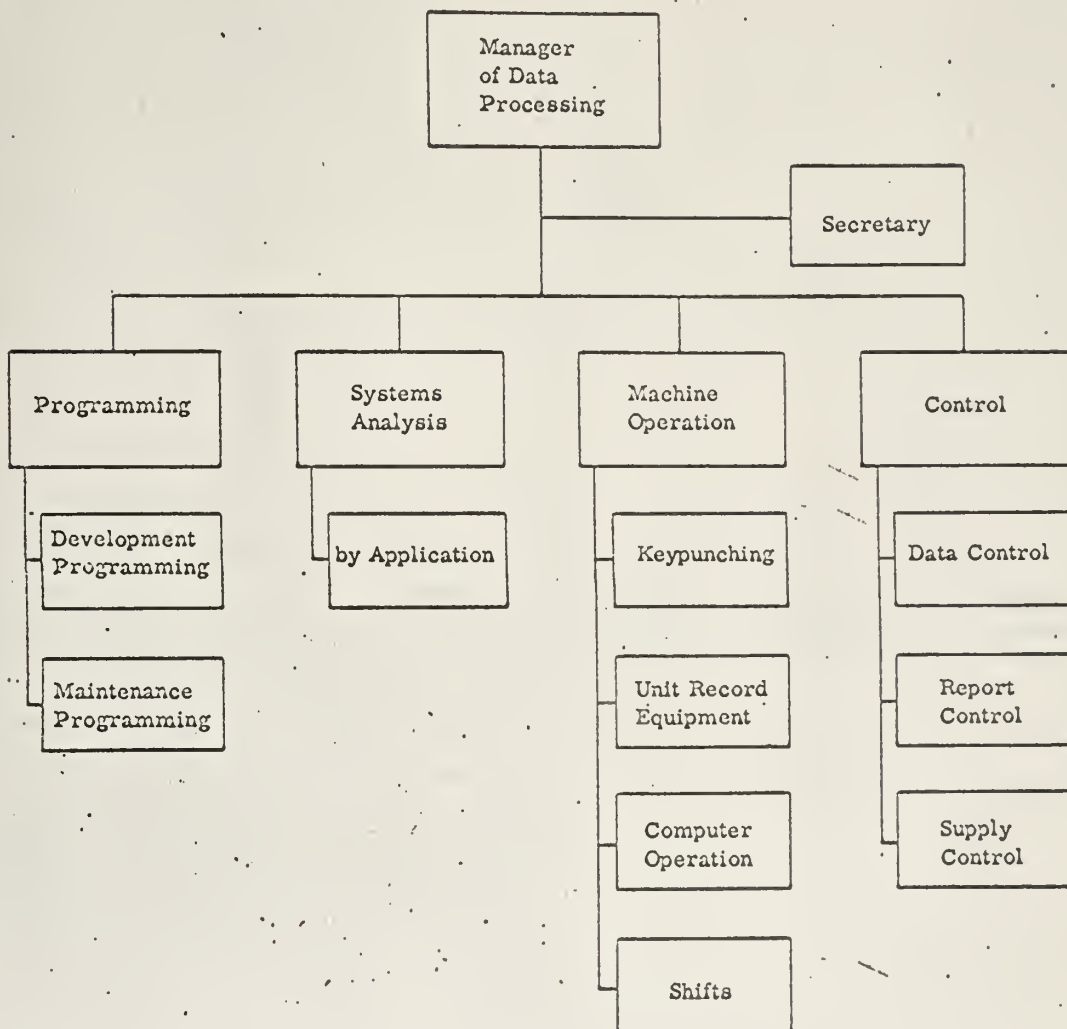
Manager of Data Processing

Secretary

Programming

Development Programming

Maintenance Programming

Systems Analysis

by Application

Machine Operation

Keypunching

Unit Record Equipment

Computer Operation

Shifts

Control

Data Control

Report Control

Supply Control